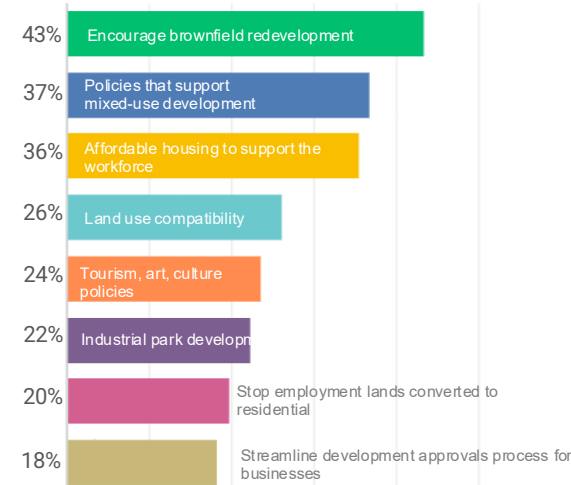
43% Encourage brownfield redevelopment

37% Policies that support mixed-use development

36% Affordable housing to support the workforce

26% Land use compatibility

24% Tourism, art, culture policies

22% Industrial park developm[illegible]

20% Stop employment lands converted to residential

18% Streamline development approvals process for businesses